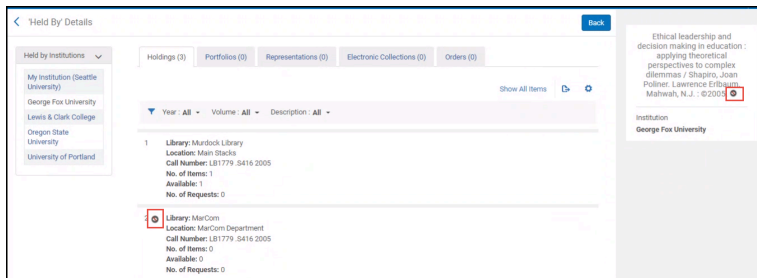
'Held By' Details

Back

Held by Institutions

My Institution (Seattle University)
George Fox University
Lewis & Clark College
Oregon State University
University of Portland

Holdings (3) | Portfolios (0) | Representations (0) | Electronic Collections (0) | Orders (0)

Show All Items

Year : All | Volume : All | Description : All

1 Library: Murdock Library
Location: Main Stacks
Call Number: LB1779 .S416 2005
No. of Items: 1
Available: 1
No. of Requests: 0

2 Library: MarCom
Location: MarCom Department
Call Number: LB1779 .S416 2005
No. of Items: 0
Available: 0
No. of Requests: 0

Ethical leadership and decision making in education : applying theoretical perspectives to complex dilemmas / Shapiro, Joan Poliner. Lawrence Erlbaum Mahwah, N.J. : ©2005

Institution
George Fox University